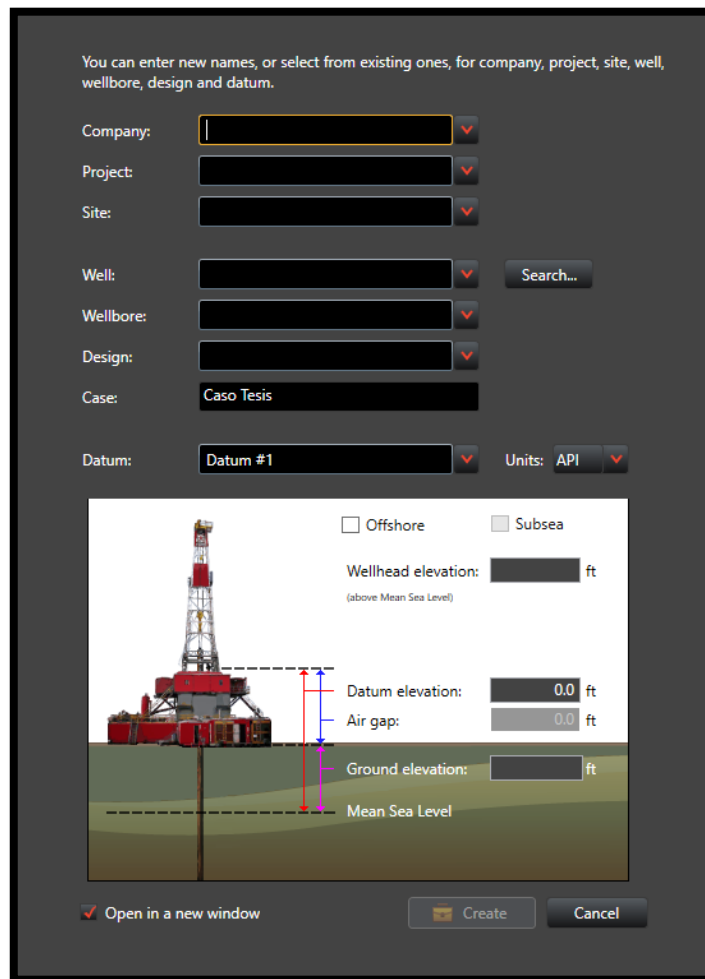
You can enter new names, or select from existing ones, for company, project, site, well, wellbore, design and datum.

Company:

Project:

Site:

Well:

Search...

Wellbore:

Design:

Case: Caso Tesis

Datum: Datum #1

Units: API

Offshore

Subsea

Wellhead elevation: ft

(above Mean Sea Level)

Datum elevation: 0.0 ft

Air gap: 0.0 ft

Ground elevation: ft

Mean Sea Level

Open in a new window

Create

Cancel